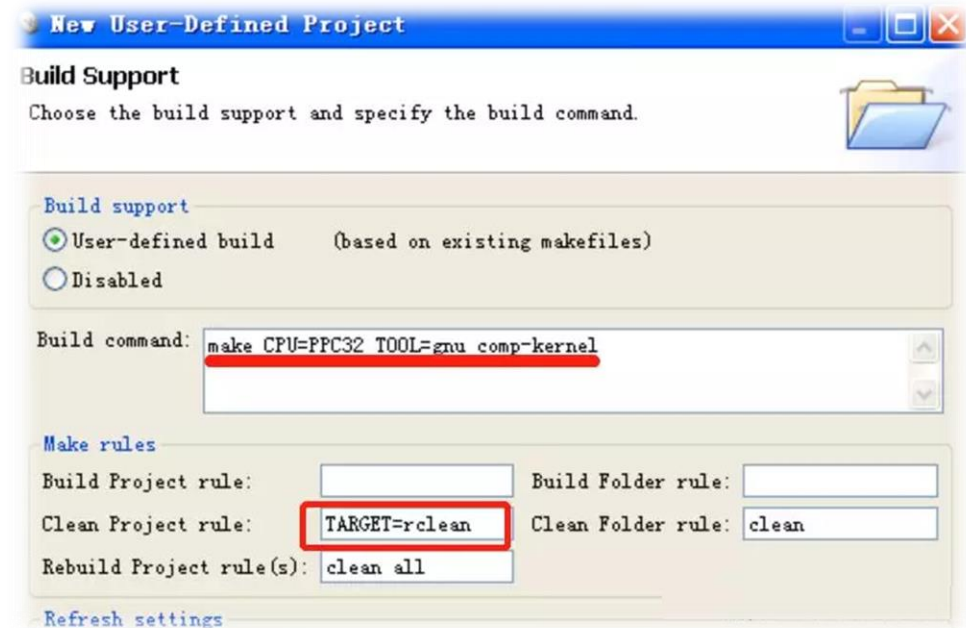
New User-Defined Project

Build Support

Choose the build support and specify the build command.

Build support

User-defined build (based on existing makefiles)

Disabled

Build command: make CPU=PPC32 TOOL=gnu comp-kernel

Make rules

Build Project rule:

Build Folder rule:

Clean Project rule: TARGET=rclean

Clean Folder rule: clean

Rebuild Project rule(s): clean all

Refresh settings